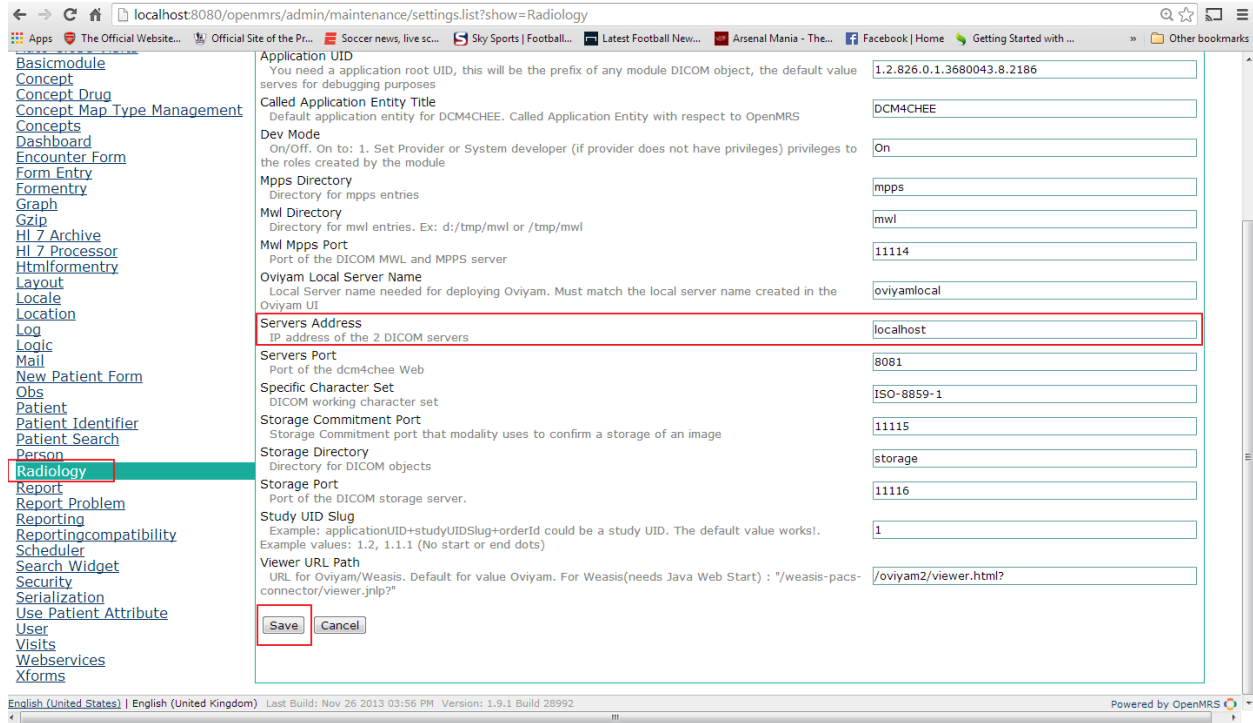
localhost:8080/openmrs/admin/maintenance/settings.list?show=Radiology

Apps The Official Website... Official Site of the Pr... Soccer news, live sc... Sky Sports | Football... Latest Football New... Arsenal Mania - The... Facebook | Home Getting Started with ... » Other bookmarks

Basicmodule
Concept
Concept Drug
Concept Map Type Management
Concepts
Dashboard
Encounter Form
Form Entry
Formentry
Graph
Gzip
Hl 7 Archive
Hl 7 Processor
Htmlformentry
Layout
Locale
Location
Log
Logic
Mail
New Patient Form
Obs
Patient
Patient Identifier
Patient Search
Person
Radiology
Report
Report Problem
Reporting
Reportingcompatibility
Scheduler
Search Widget
Security
Serialization
Use Patient Attribute
User
Visits
Webservices
Xforms

Application UID
You need a application root UID, this will be the prefix of any module DICOM object, the default value serves for debugging purposes
1.2.826.0.1.3680043.8.2186

Called Application Entity Title
Default application entity for DCM4CHEE. Called Application Entity with respect to OpenMRS
DCM4CHEE

Dev Mode
On/Off. On to: 1. Set Provider or System developer (if provider does not have privileges) privileges to the roles created by the module
On

Mpps Directory
Directory for mpps entries
mpps

Mwl Directory
Directory for mwl entries. Ex: d:/tmp/mwl or /tmp/mwl
mwl

Mwl Mpps Port
Port of the DICOM MWL and MPPS server
11114

Oviyam Local Server Name
Local Server name needed for deploying Oviyam. Must match the local server name created in the Oviyam UI
oviyamlocal

Servers Address
IP address of the 2 DICOM servers
localhost

Servers Port
Port of the dcm4chee Web
8081

Specific Character Set
DICOM working character set
ISO-8859-1

Storage Commitment Port
Storage Commitment port that modality uses to confirm a storage of an image
11115

Storage Directory
Directory for DICOM objects
storage

Storage Port
Port of the DICOM storage server.
11116

Study UID Slug
Example: applicationUID+studyUIDSlug+orderId could be a study UID. The default value works!. Example values: 1.2, 1.1.1 (No start or end dots)
1

Viewer URL Path
URL for Oviyam/Weasis. Default for value Oviyam. For Weasis(needs Java Web Start) : "/weasis-pacs-connector/viewer.jnlp?"
/oviyam2/viewer.html?

Save Cancel

English (United States) | English (United Kingdom) Last Build: Nov 26 2013 03:56 PM Version: 1.9.1 Build 28992
Powered by OpenMRS